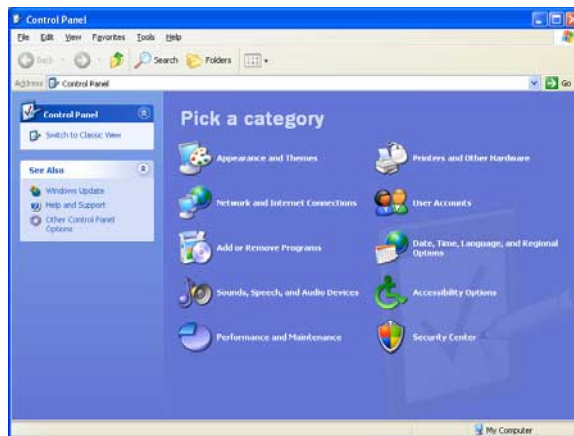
Control Panel

File Edit View Favorites Tools Help

Back Search Folders

Address Control Panel Go

Control Panel

Switch to Classic View

See Also

Windows Update
Help and Support
Other Control Panel Options

Pick a category

Appearance and Themes

Printers and Other Hardware

Network and Internet Connections

User Accounts

Add or Remove Programs

Date, Time, Language, and Regional Options

Sounds, Speech, and Audio Devices

Accessibility Options

Performance and Maintenance

Security Center

My Computer